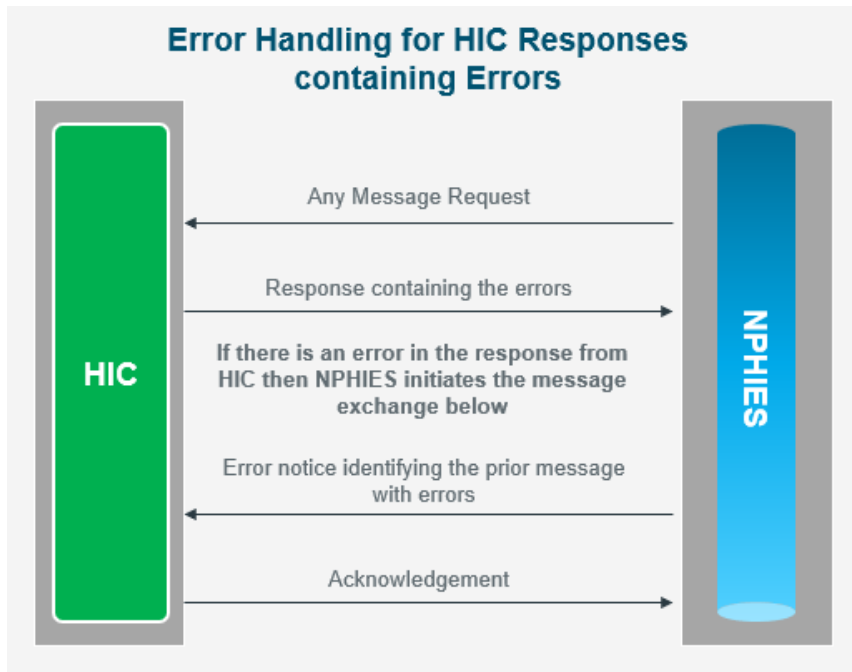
Error Handling for HIC Responses containing Errors

HIC

Any Message Request

Response containing the errors

If there is an error in the response from HIC then NPHIES initiates the message exchange below

Error notice identifying the prior message with errors

Acknowledgement

NPHIES